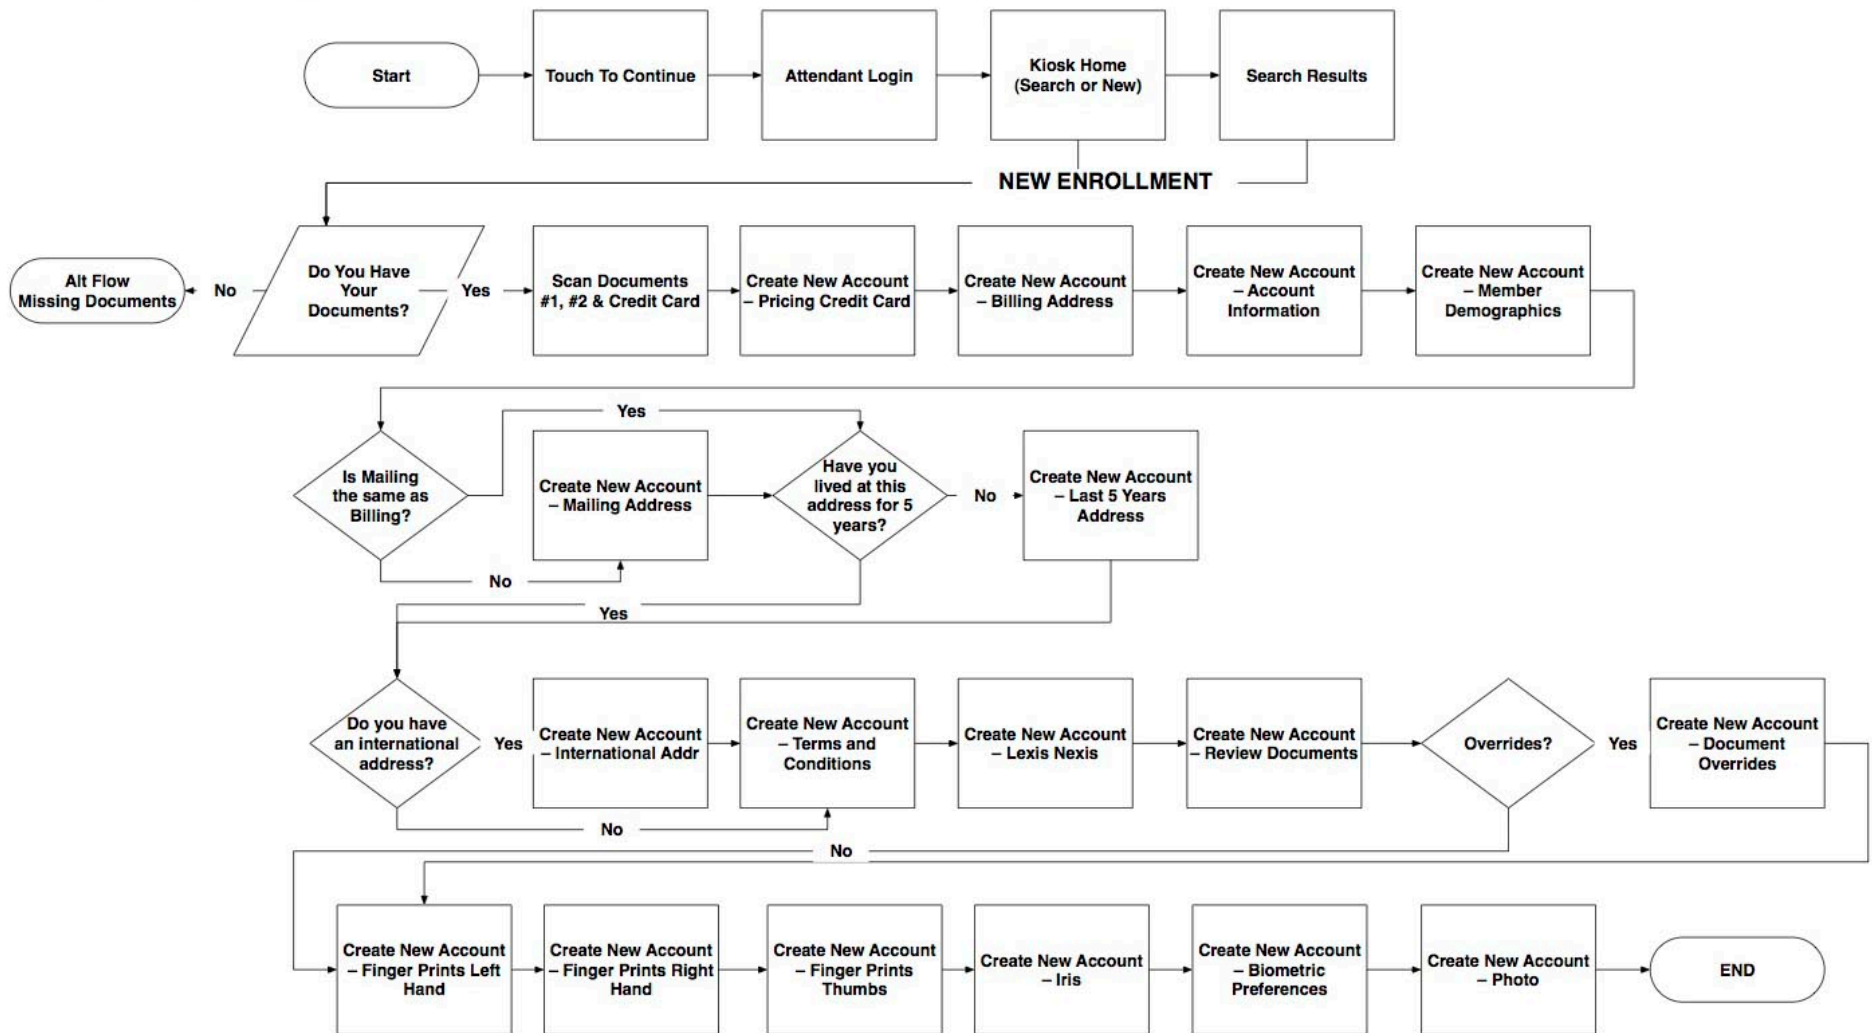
Start

Touch To Continue

Attendant Login

Kiosk Home (Search or New)

Search Results

NEW ENROLLMENT

Alt Flow Missing Documents

No

Do You Have Your Documents?

Yes

Scan Documents #1, #2 & Credit Card

Create New Account – Pricing Credit Card

Create New Account – Billing Address

Create New Account – Account Information

Create New Account – Member Demographics

Yes

Is Mailing the same as Billing?

Create New Account – Mailing Address

Have you lived at this address for 5 years?

No

Create New Account – Last 5 Years Address

No

Yes

Do you have an international address?

Yes

Create New Account – International Addr

Create New Account – Terms and Conditions

Create New Account – Lexis Nexis

Create New Account – Review Documents

Overrides?

Yes

Create New Account – Document Overrides

No

No

Create New Account – Finger Prints Left Hand

Create New Account – Finger Prints Right Hand

Create New Account – Finger Prints Thumbs

Create New Account – Iris

Create New Account – Biometric Preferences

Create New Account – Photo

END